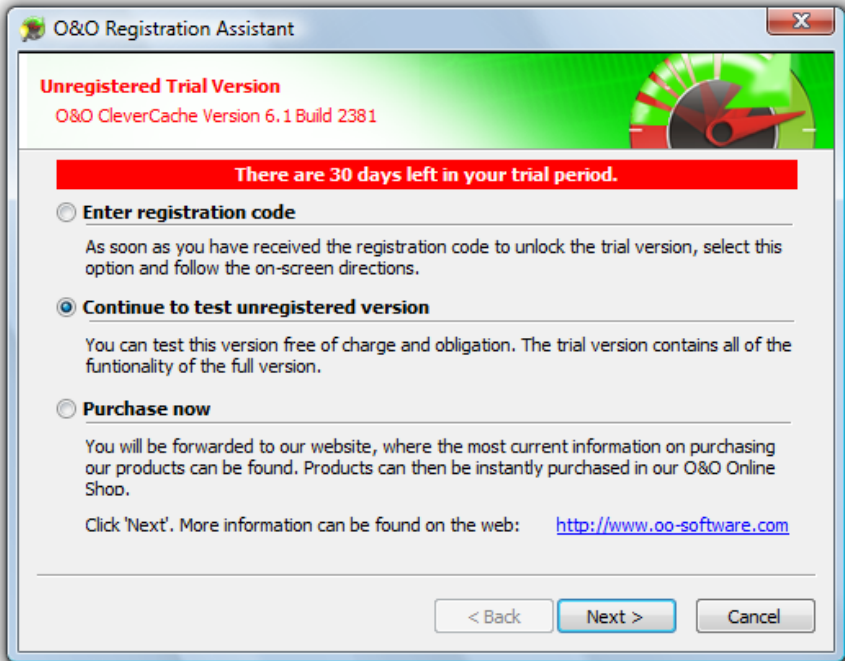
O&O Registration Assistant

Unregistered Trial Version

O&O CleverCache Version 6.1 Build 2381

There are 30 days left in your trial period.

Enter registration code

As soon as you have received the registration code to unlock the trial version, select this option and follow the on-screen directions.

Continue to test unregistered version

You can test this version free of charge and obligation. The trial version contains all of the funtionality of the full version.

Purchase now

You will be forwarded to our website, where the most current information on purchasing our products can be found. Products can then be instantly purchased in our O&O Online Shop.

Click 'Next'. More information can be found on the web: http://www.oo-software.com

< Back
Next >
Cancel